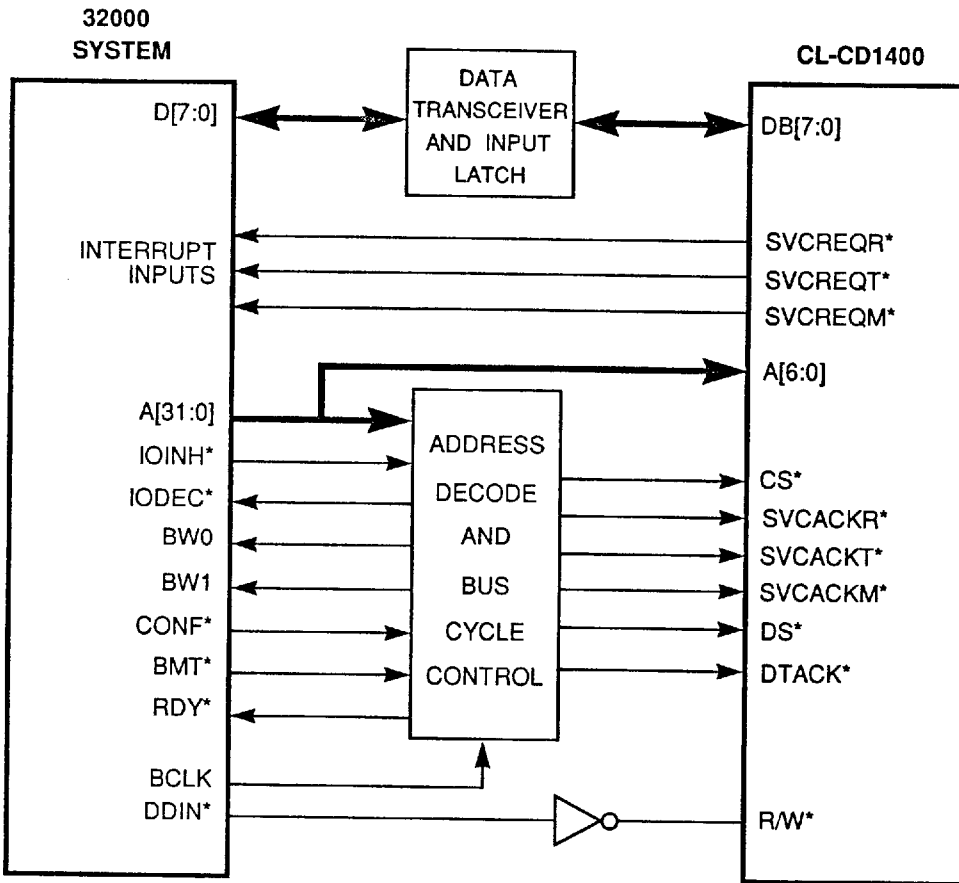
32000 SYSTEM

DATA TRANSCEIVER AND INPUT LATCH

CL-CD1400

D[7:0]

DB[7:0]

INTERRUPT INPUTS

SVCREQR*

SVCREQT*

SVCREQM*

A[6:0]

A[31:0]

IOINH*

IODEC*

BW0

BW1

CONF*

BMT*

RDY*

ADDRESS DECODE AND BUS CYCLE CONTROL

CS*

SVCACKR*

SVCACKT*

SVCACKM*

DS*

DTACK*

BCLK

DDIN*

R/W*